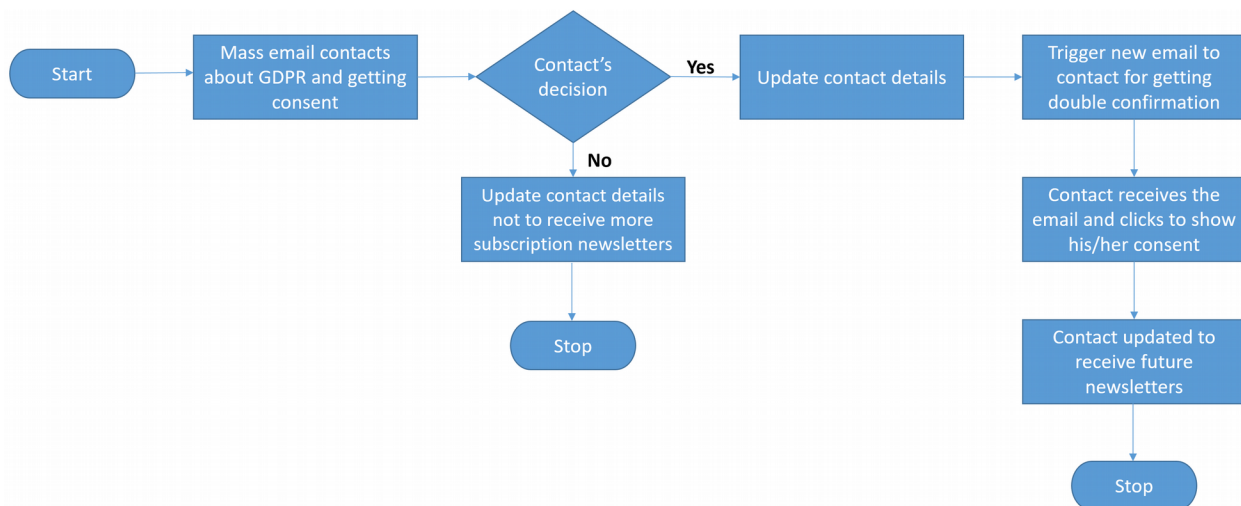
Start

Mass email contacts about GDPR and getting consent

Contact's decision

Yes

Update contact details

Trigger new email to contact for getting double confirmation

No

Update contact details not to receive more subscription newsletters

Stop

Contact receives the email and clicks to show his/her consent

Contact updated to receive future newsletters

Stop